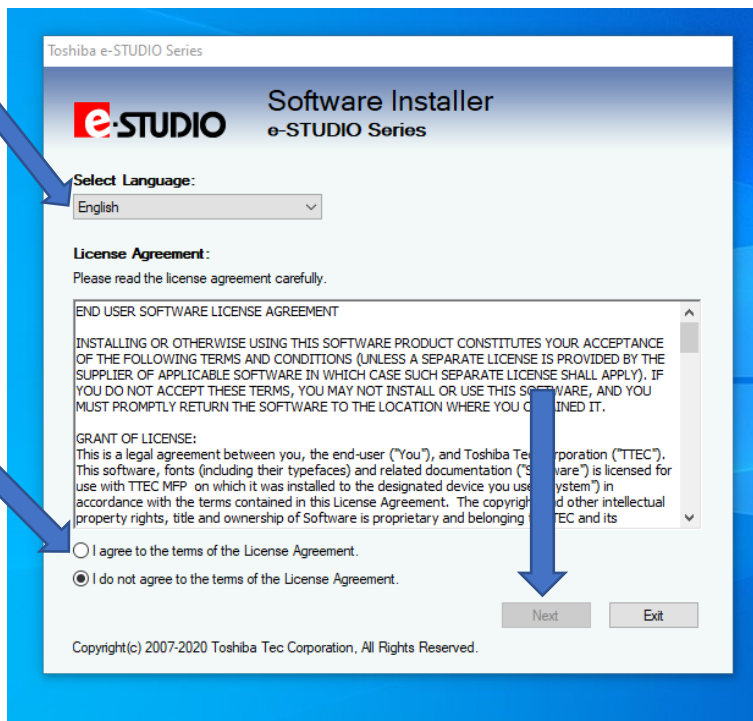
Toshiba e-STUDIO Series

e-STUDIO

Software Installer
e-STUDIO Series

Select Language:
English

License Agreement:
Please read the license agreement carefully.

END USER SOFTWARE LICENSE AGREEMENT

INSTALLING OR OTHERWISE USING THIS SOFTWARE PRODUCT CONSTITUTES YOUR ACCEPTANCE OF THE FOLLOWING TERMS AND CONDITIONS (UNLESS A SEPARATE LICENSE IS PROVIDED BY THE SUPPLIER OF APPLICABLE SOFTWARE IN WHICH CASE SUCH SEPARATE LICENSE SHALL APPLY). IF YOU DO NOT ACCEPT THESE TERMS, YOU MAY NOT INSTALL OR USE THIS SOF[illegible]TWARE, AND YOU MUST PROMPTLY RETURN THE SOFTWARE TO THE LOCATION WHERE YOU O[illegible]INED IT.

GRANT OF LICENSE:
This is a legal agreement between you, the end-user ("You"), and Toshiba Tec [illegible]rporation ("TTEC"). This software, fonts (including their typefaces) and related documentation ("S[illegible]ware") is licensed for use with TTEC MFP on which it was installed to the designated device you use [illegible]ystem") in accordance with the terms contained in this License Agreement. The copyrigh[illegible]d other intellectual property rights, title and ownership of Software is proprietary and belonging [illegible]TEC and its

I agree to the terms of the License Agreement.
I do not agree to the terms of the License Agreement.

Next
Exit

Copyright(c) 2007-2020 Toshiba Tec Corporation, All Rights Reserved.